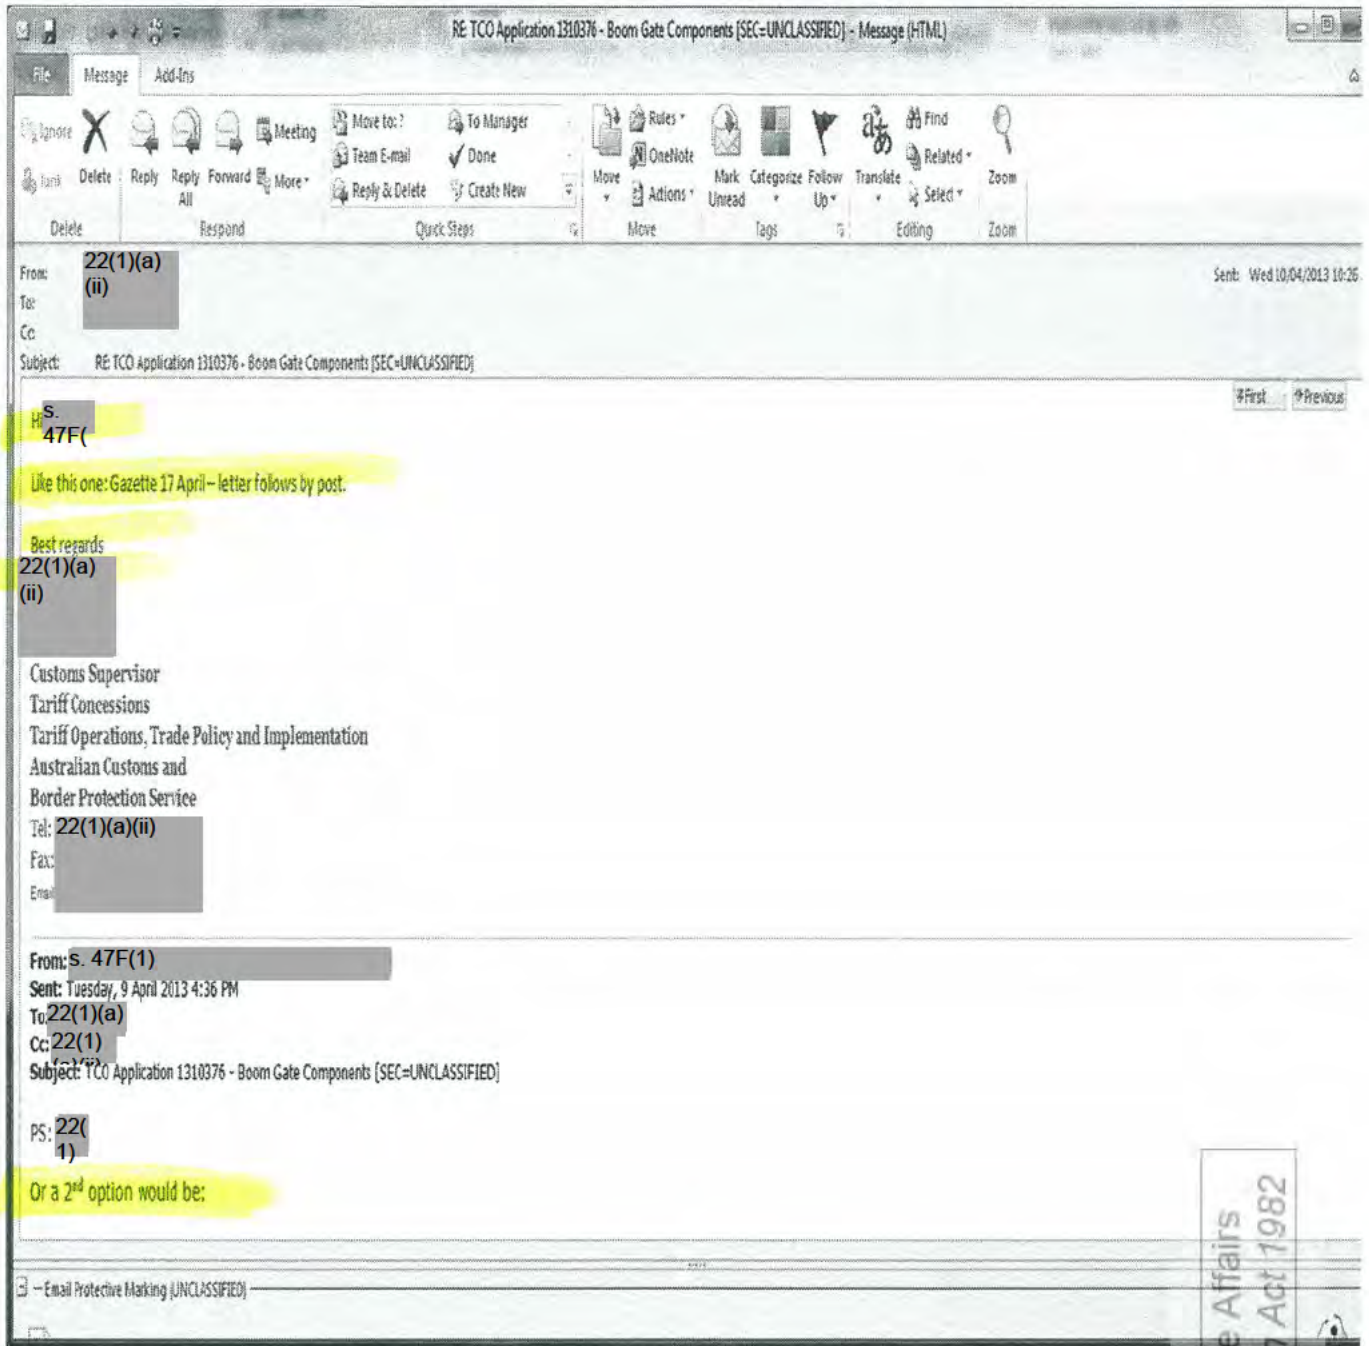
RE: TCO Application 1310376 - Boom Gate Components [SEC=UNCLASSIFIED] - Message (HTML)

File Message Add-Ins

Ignore Junk Delete Reply Reply All Forward Meeting More
Delete Respond

Move to: ? Team E-mail Reply & Delete To Manager Done Create New
Quick Steps

Move Rules OneNote Actions
Move

Mark Unread Categorize Follow Up
Tags

Translate Find Related Select
Editing

Zoom
Zoom

From: 22(1)(a)(ii)
To:
Cc:
Subject: RE: TCO Application 1310376 - Boom Gate Components [SEC=UNCLASSIFIED]

Sent: Wed 10/04/2013 10:26

First Previous

Hi s. 47F(

Like this one: Gazette 17 April – letter follows by post.

Best regards
22(1)(a)(ii)

Customs Supervisor
Tariff Concessions
Tariff Operations, Trade Policy and Implementation
Australian Customs and
Border Protection Service
Tel: 22(1)(a)(ii)
Fax:
Email

From: s. 47F(1)
Sent: Tuesday, 9 April 2013 4:36 PM
To: 22(1)(a)
Cc: 22(1)
Subject: TCO Application 1310376 - Boom Gate Components [SEC=UNCLASSIFIED]

PS: 22(1)

Or a 2$^{nd}$ option would be:

– Email Protective Marking (UNCLASSIFIED)

e Affairs
Act 1982